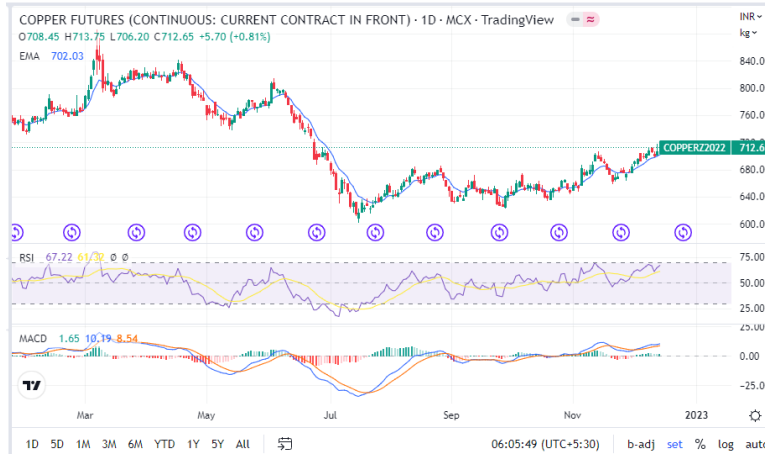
COPPER FUTURES (CONTINUOUS: CURRENT CONTRACT IN FRONT) · 1D · MCX · TradingView

O708.45 H713.75 L706.20 C712.65 +5.70 (+0.81%)

EMA 702.03

INR
kg

840.00
800.00
760.00
720.00
COPPERZ2022 712.65
680.00
640.00
600.00

RSI 67.22 61.32 ∅ ∅

75.00
50.00
25.00

MACD 1.65 10.19 8.54

25.00
0.00
-25.00

Mar
May
Jul
Sep
Nov
2023

1D 5D 1M 3M 6M YTD 1Y 5Y All

06:05:49 (UTC+5:30) b-adj set % log auto